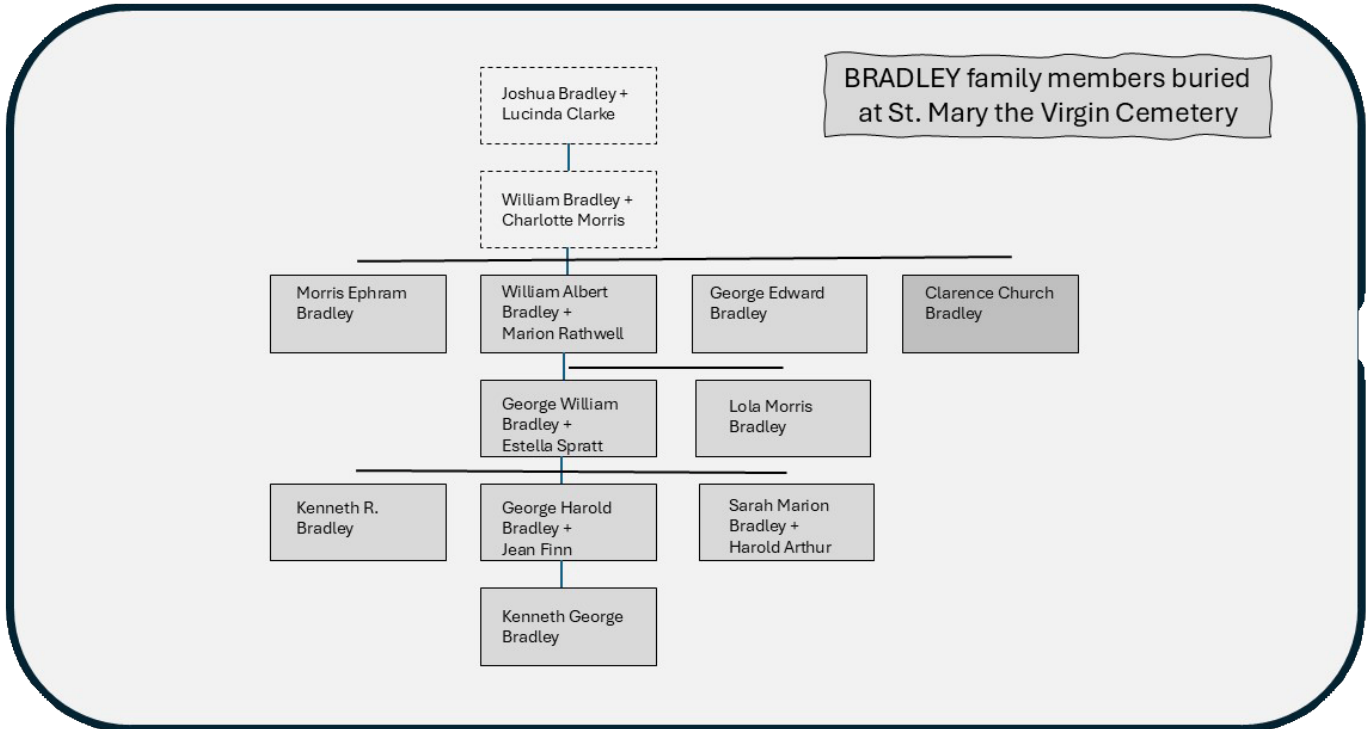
BRADLEY family members buried at St. Mary the Virgin Cemetery

Joshua Bradley + Lucinda Clarke

William Bradley + Charlotte Morris

Morris Ephram Bradley

William Albert Bradley + Marion Rathwell

George Edward Bradley

Clarence Church Bradley

George William Bradley + Estella Spratt

Lola Morris Bradley

Kenneth R. Bradley

George Harold Bradley + Jean Finn

Sarah Marion Bradley + Harold Arthur

Kenneth George Bradley